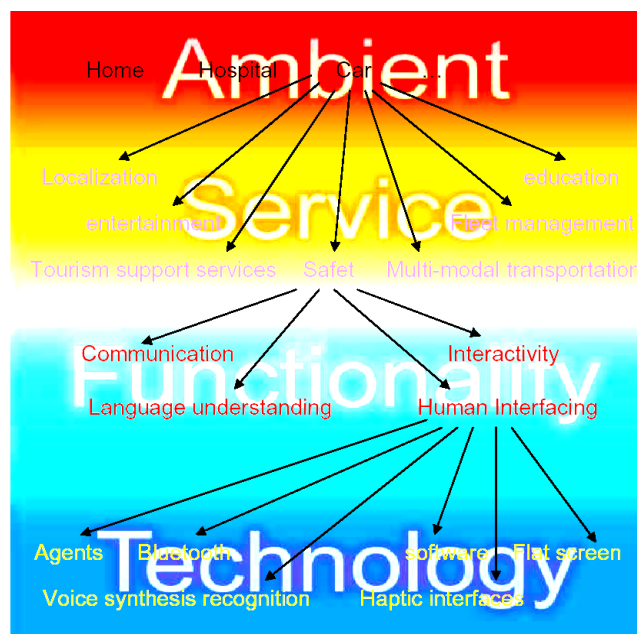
Ambient

Home Hospital Car ...

Localization education

Service

entertainment Fleet management

Tourism support services Safet Multi-modal transportation

Functionality

Communication Interactivity

Language understanding Human Interfacing

Technology

Agents Bluetooth software Flat screen

Voice synthesis recognition Haptic interfaces